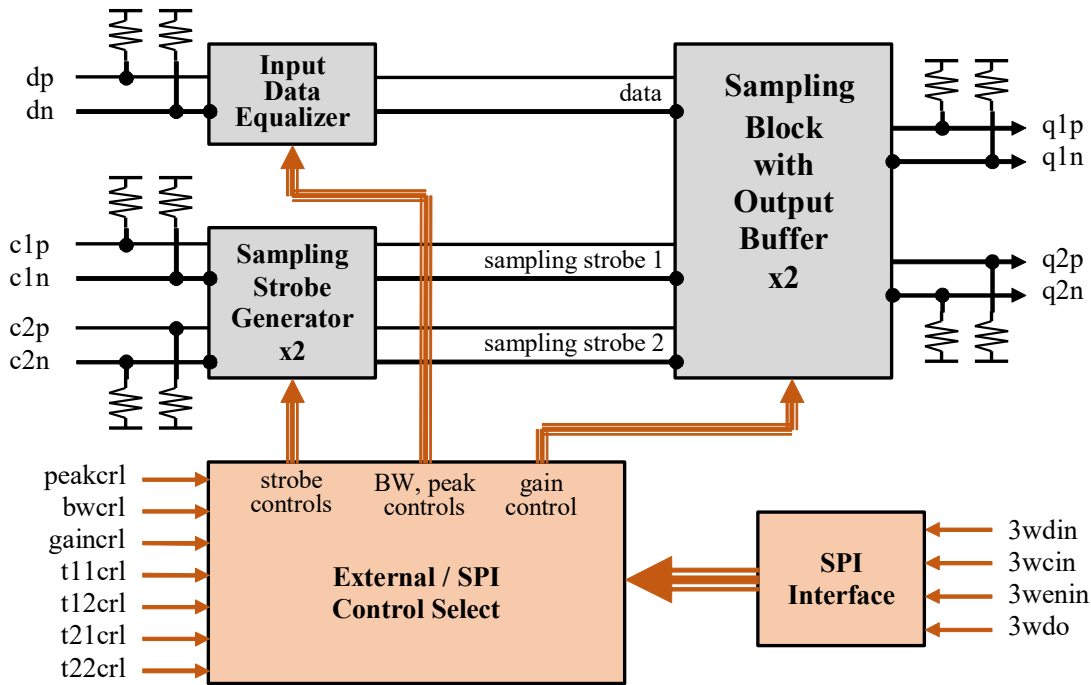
dp
dn
Input Data Equalizer
data
Sampling Block with Output Buffer x2
q1p
q1n
c1p
c1n
c2p
c2n
Sampling Strobe Generator x2
sampling strobe 1
sampling strobe 2
q2p
q2n
peakcrl
bwcrl
gaincrl
t11crl
t12crl
t21crl
t22crl
strobe controls
BW, peak controls
gain control
External / SPI Control Select
SPI Interface
3wdin
3wcin
3wenin
3wdo